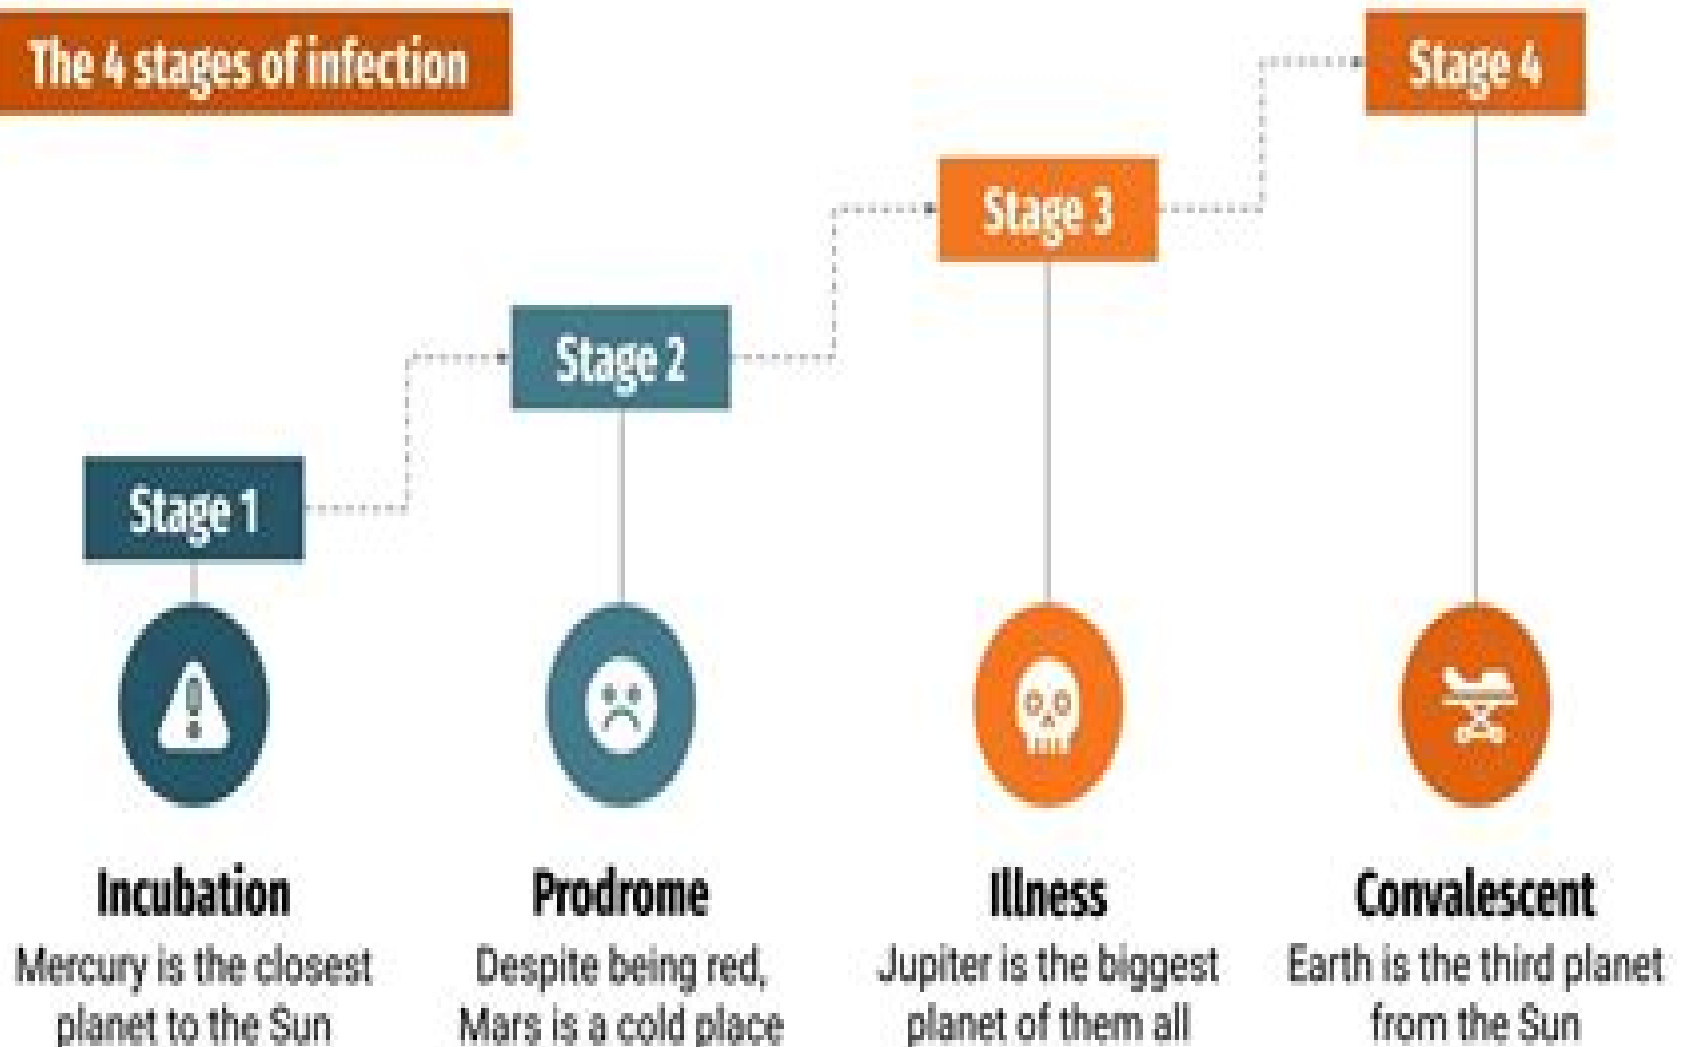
The 4 stages of infection

Stage 1

Stage 2

Stage 3

Stage 4

Incubation
Mercury is the closest planet to the Sun

Prodrome
Despite being red, Mars is a cold place

Illness
Jupiter is the biggest planet of them all

Convalescent
Earth is the third planet from the Sun